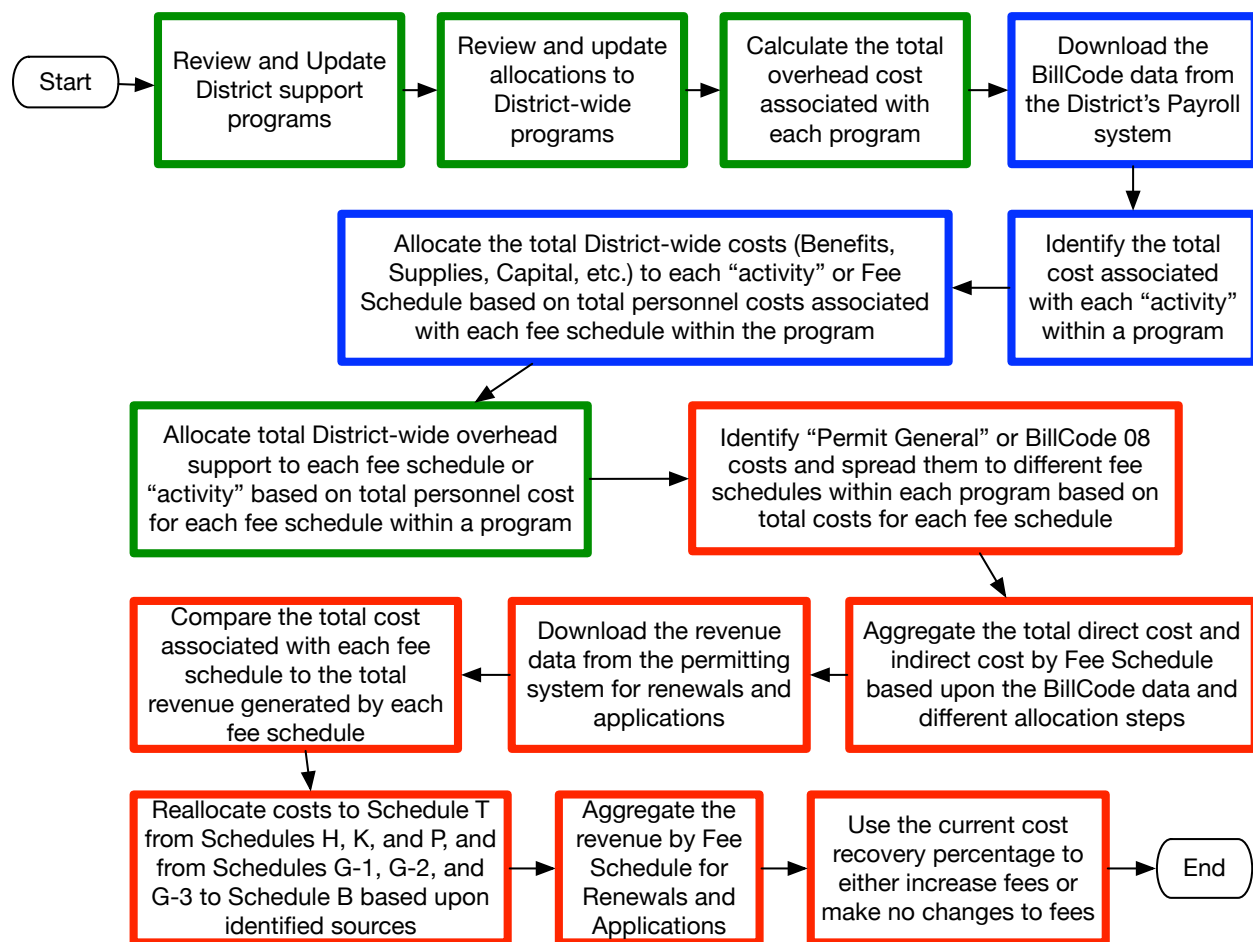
Start

Review and Update District support programs

Review and update allocations to District-wide programs

Calculate the total overhead cost associated with each program

Download the BillCode data from the District's Payroll system

Identify the total cost associated with each "activity" within a program

Allocate the total District-wide costs (Benefits, Supplies, Capital, etc.) to each "activity" or Fee Schedule based on total personnel costs associated with each fee schedule within the program

Allocate total District-wide overhead support to each fee schedule or "activity" based on total personnel cost for each fee schedule within a program

Identify "Permit General" or BillCode 08 costs and spread them to different fee schedules within each program based on total costs for each fee schedule

Aggregate the total direct cost and indirect cost by Fee Schedule based upon the BillCode data and different allocation steps

Download the revenue data from the permitting system for renewals and applications

Compare the total cost associated with each fee schedule to the total revenue generated by each fee schedule

Reallocate costs to Schedule T from Schedules H, K, and P, and from Schedules G-1, G-2, and G-3 to Schedule B based upon identified sources

Aggregate the revenue by Fee Schedule for Renewals and Applications

Use the current cost recovery percentage to either increase fees or make no changes to fees

End